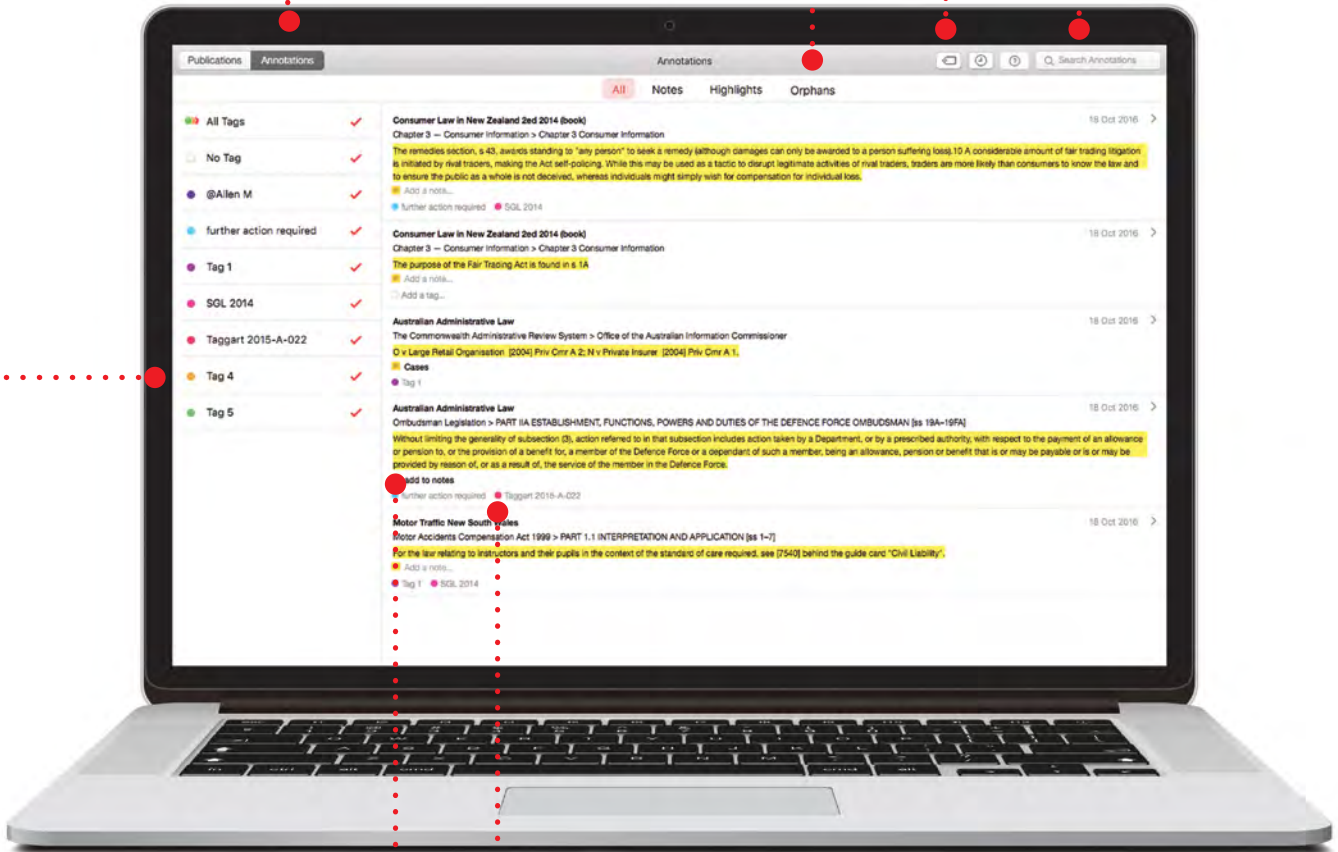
Publications Annotations

Annotations

Search Annotations

All Notes Highlights Orphans

All Tags
No Tag
@Allen M
further action required
Tag 1
SGL 2014
Taggart 2015-A-022
Tag 4
Tag 5

Consumer Law in New Zealand 2ed 2014 (book)
18 Oct 2016
Chapter 3 — Consumer Information > Chapter 3 Consumer Information
The remedies section, s 43, awards standing to "any person" to seek a remedy (although damages can only be awarded to a person suffering loss).10 A considerable amount of fair trading litigation is initiated by rival traders, making the Act self-policing. While this may be used as a tactic to disrupt legitimate activities of rival traders, traders are more likely than consumers to know the law and to ensure the public as a whole is not deceived, whereas individuals might simply wish for compensation for individual loss.
Add a note...
further action required SGL 2014

Consumer Law in New Zealand 2ed 2014 (book)
18 Oct 2016
Chapter 3 — Consumer Information > Chapter 3 Consumer Information
The purpose of the Fair Trading Act is found in s 1A
Add a note...
Add a tag...

Australian Administrative Law
18 Oct 2016
The Commonwealth Administrative Review System > Office of the Australian Information Commissioner
O v Large Retail Organisation [2004] Priv Cmr A 2; N v Private Insurer [2004] Priv Cmr A 1.
Cases
Tag 1

Australian Administrative Law
18 Oct 2016
Ombudsman Legislation > PART IIA ESTABLISHMENT, FUNCTIONS, POWERS AND DUTIES OF THE DEFENCE FORCE OMBUDSMAN [ss 19A–19FA]
Without limiting the generality of subsection (3), action referred to in that subsection includes action taken by a Department, or by a prescribed authority, with respect to the payment of an allowance or pension to, or the provision of a benefit for, a member of the Defence Force or a dependant of such a member, being an allowance, pension or benefit that is or may be payable or is or may be provided by reason of, or as a result of, the service of the member in the Defence Force.
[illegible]dd to notes
further action required Taggart 2015-A-022

Motor Traffic New South Wales
18 Oct 2016
Motor Accidents Compensation Act 1999 > PART 1.1 INTERPRETATION AND APPLICATION [ss 1–7]
For the law relating to instructors and their pupils in the context of the standard of care required, see [7540] behind the guide card "Civil Liability".
Add a note...
Tag 1 SGL 2014